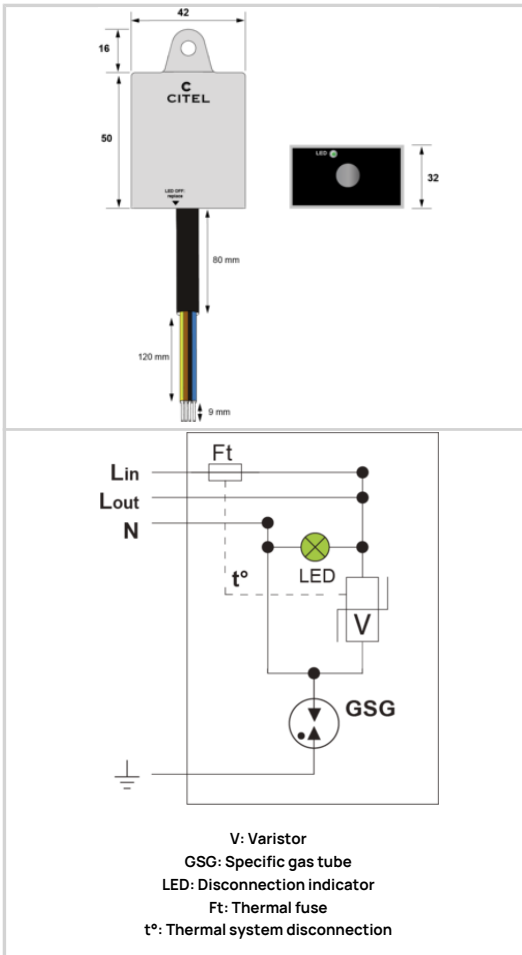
42

16

50

C
CITEL

LED OFF: replace

LED

32

80 mm

120 mm

9 mm

Ft

Lin

Lout

N

LED

t°

V

GSG

V: Varistor
GSG: Specific gas tube
LED: Disconnection indicator
Ft: Thermal fuse
t°: Thermal system disconnection